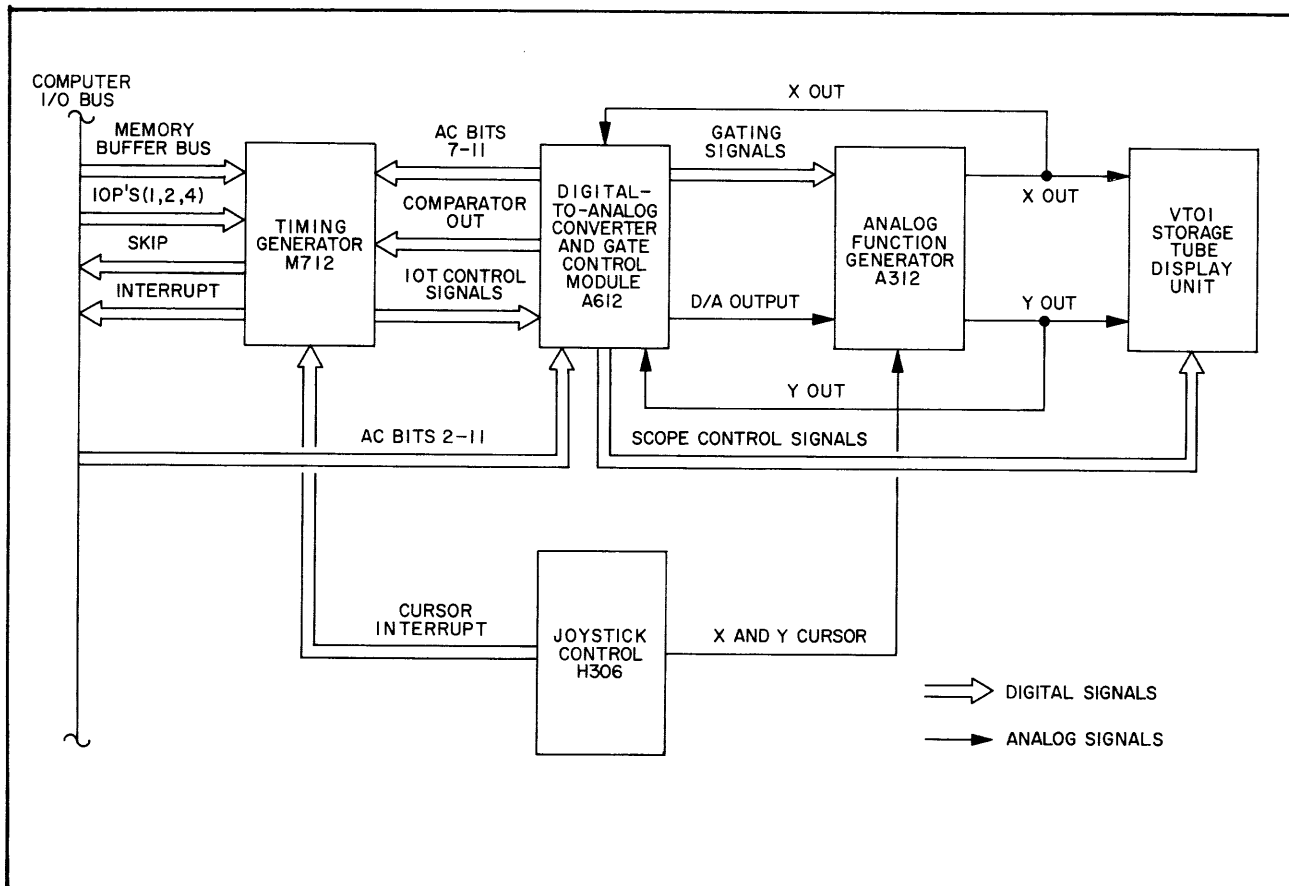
COMPUTER I/O BUS

MEMORY BUFFER BUS

IOP'S(1,2,4)

SKIP

INTERRUPT

TIMING GENERATOR M712

AC BITS 7-11

COMPARATOR OUT

IOT CONTROL SIGNALS

X OUT

DIGITAL-TO-ANALOG CONVERTER AND GATE CONTROL MODULE A612

GATING SIGNALS

D/A OUTPUT

ANALOG FUNCTION GENERATOR A312

X OUT

Y OUT

VT01 STORAGE TUBE DISPLAY UNIT

Y OUT

AC BITS 2-11

SCOPE CONTROL SIGNALS

CURSOR INTERRUPT

JOYSTICK CONTROL H306

X AND Y CURSOR

DIGITAL SIGNALS

ANALOG SIGNALS